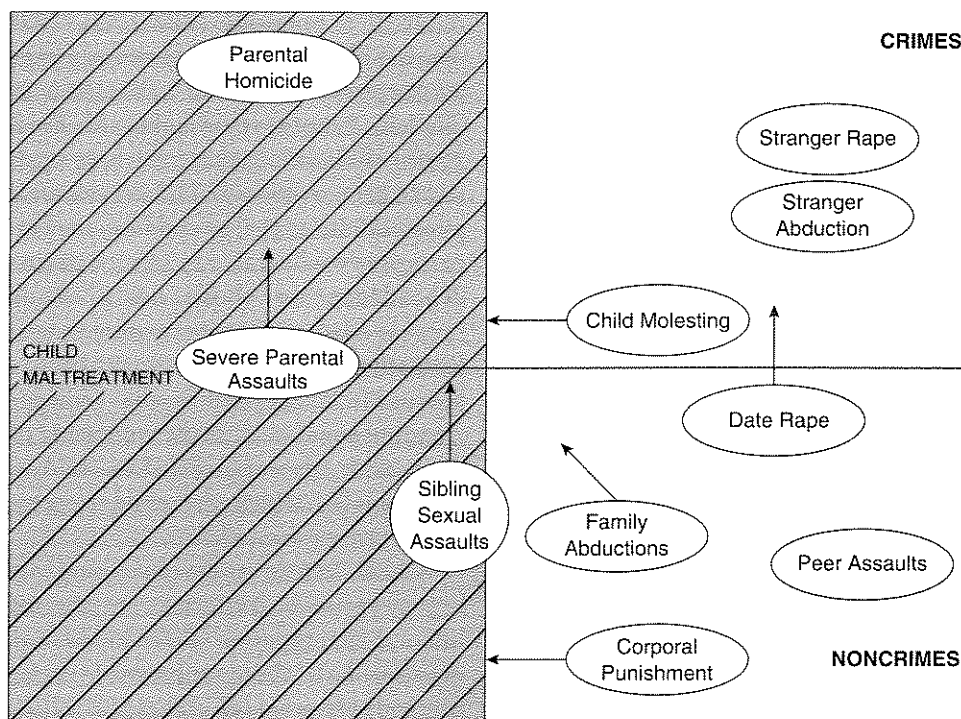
Parental Homicide

CRIMES

Stranger Rape

Stranger Abduction

Child Molesting

CHILD MALTREATMENT

Severe Parental Assaults

Date Rape

Sibling Sexual Assaults

Family Abductions

Peer Assaults

Corporal Punishment

NONCRIMES